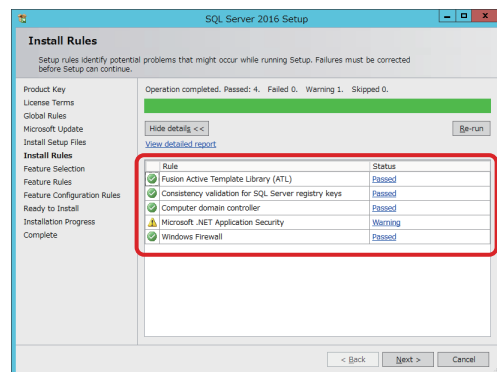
SQL Server 2016 Setup

Install Rules

Setup rules identify potential problems that might occur while running Setup. Failures must be corrected before Setup can continue.

Product Key
License Terms
Global Rules
Microsoft Update
Install Setup Files
Install Rules
Feature Selection
Feature Rules
Feature Configuration Rules
Ready to Install
Installation Progress
Complete

Operation completed. Passed: 4. Failed 0. Warning 1. Skipped 0.

Hide details <<

Re-run

View detailed report

| Rule | Status |
|---|---|
| Fusion Active Template Library (ATL) | Passed |
| Consistency validation for SQL Server registry keys | Passed |
| Computer domain controller | Passed |
| Microsoft .NET Application Security | Warning |
| Windows Firewall | Passed |

< Back Next > Cancel